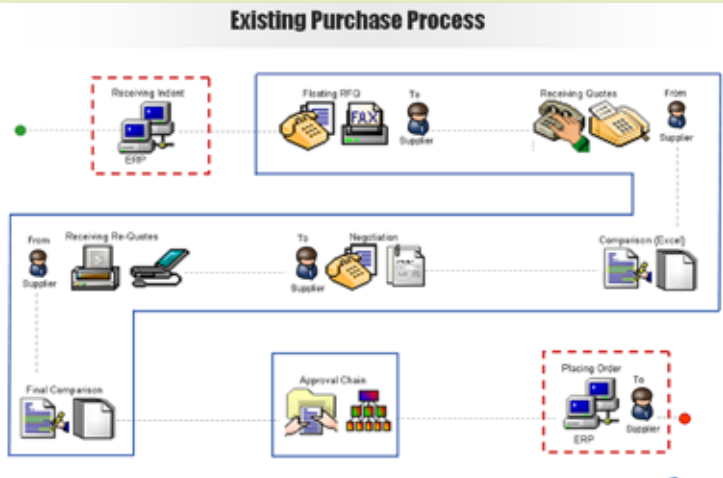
Existing Purchase Process

Receiving Indent
ERP

Floating RFQ
FAX
To
Supplier

Receiving Quotes
From
Supplier

From
Supplier
Receiving Re-Quotes

To
Supplier
Negotiation

Comparison (Excel)

Final Comparison

Approval Chain

Placing Order
To
ERP
Supplier